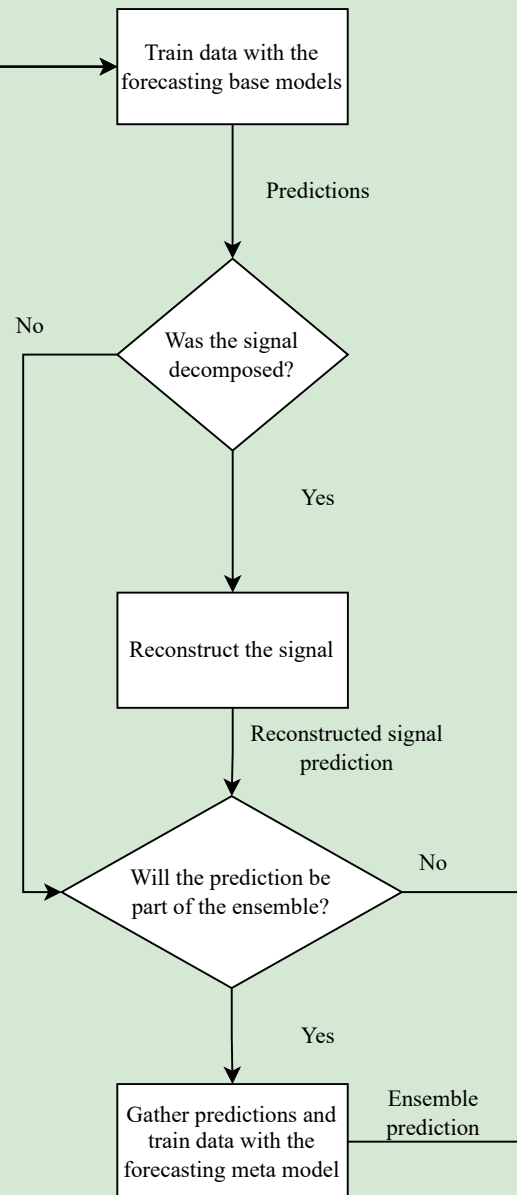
Train data with the forecasting base models

Predictions

No

Was the signal decomposed?

Yes

Reconstruct the signal

Reconstructed signal prediction

No

Will the prediction be part of the ensemble?

Yes

Gather predictions and train data with the forecasting meta model

Ensemble prediction